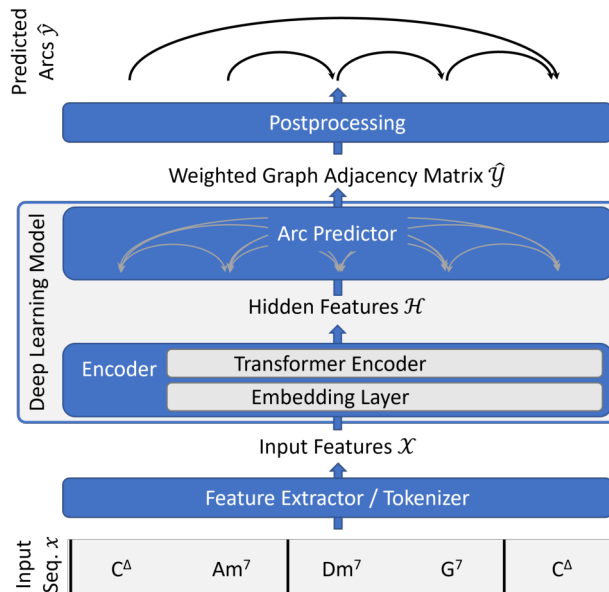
Predicted Arcs $\hat{y}$

Postprocessing

Weighted Graph Adjacency Matrix $\hat{\mathcal{Y}}$

Deep Learning Model

Arc Predictor

Hidden Features $\mathcal{H}$

Encoder

Transformer Encoder

Embedding Layer

Input Features $\mathcal{X}$

Feature Extractor / Tokenizer

Input Seq. $x$

$C^{\Delta}$ $Am^7$ $Dm^7$ $G^7$ $C^{\Delta}$